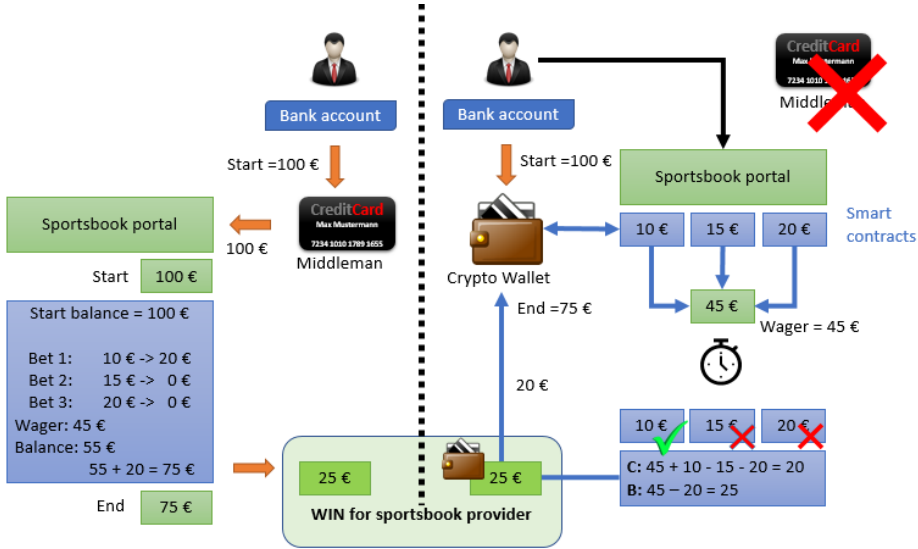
Bank account

Start =100 €

CreditCard
Max Mustermann
7234 1010 1789 1655
Middleman

100 €

Sportsbook portal

Start 100 €

Start balance = 100 €

Bet 1: 10 € -> 20 €
Bet 2: 15 € -> 0 €
Bet 3: 20 € -> 0 €
Wager: 45 €
Balance: 55 €
55 + 20 = 75 €

End 75 €

25 €

25 €

WIN for sportsbook provider

Bank account

Start =100 €

Crypto Wallet

End =75 €

20 €

CreditCard
Max Mustermann
7234 1010 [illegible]
Middle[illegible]

Sportsbook portal

10 €
15 €
20 €

Smart contracts

45 €

Wager = 45 €

10 €
15 €
20 €

C: 45 + 10 - 15 - 20 = 20
B: 45 – 20 = 25